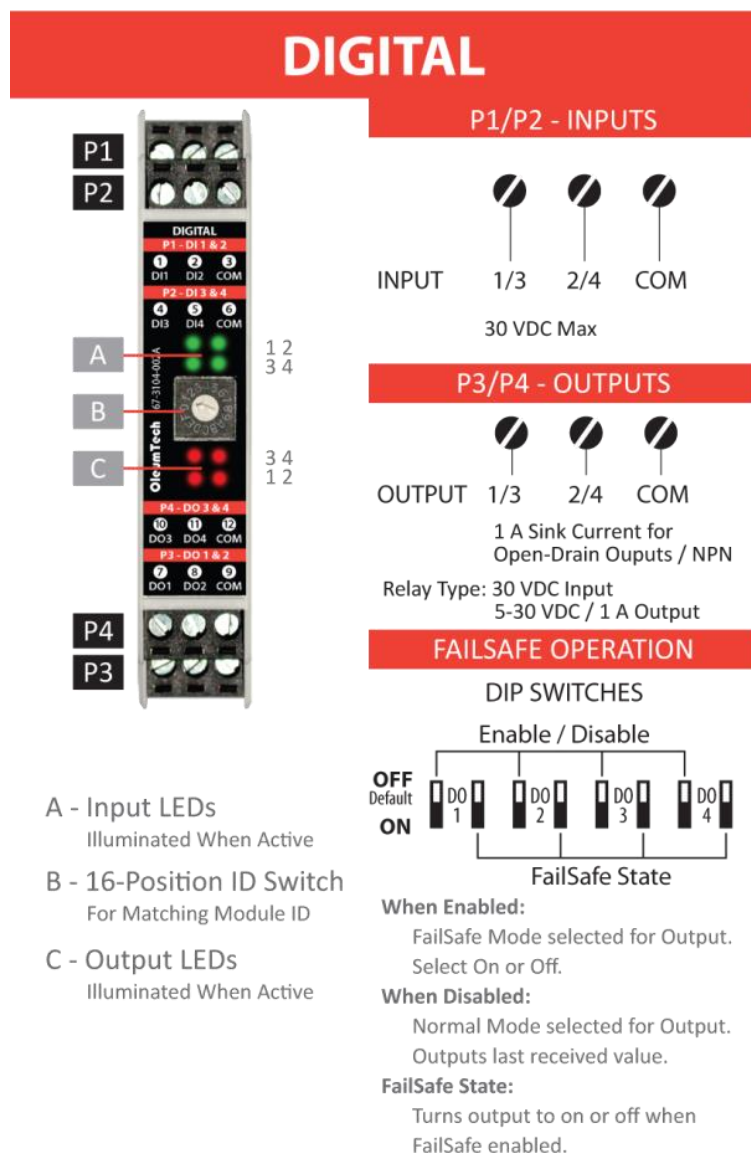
DIGITAL

P1
P2

DIGITAL
P1 - DI 1 & 2
1 2 3
DI1 DI2 COM
P2 - DI 3 & 4
4 5 6
DI3 DI4 COM

A
1 2
3 4

B
67-3104-002A

C
3 4
1 2

OleumTech

P4 - DO 3 & 4
10 11 12
DO3 DO4 COM
P3 - DO 1 & 2
7 8 9
DO1 DO2 COM

P4
P3

A - Input LEDs
Illuminated When Active

B - 16-Position ID Switch
For Matching Module ID

C - Output LEDs
Illuminated When Active

P1/P2 - INPUTS

INPUT 1/3 2/4 COM

30 VDC Max

P3/P4 - OUTPUTS

OUTPUT 1/3 2/4 COM

1 A Sink Current for
Open-Drain Ouputs / NPN

Relay Type: 30 VDC Input
5-30 VDC / 1 A Output

FAILSAFE OPERATION

DIP SWITCHES

Enable / Disable

OFF
Default
ON
DO 1 DO 2 DO 3 DO 4

FailSafe State

When Enabled:
FailSafe Mode selected for Output. Select On or Off.

When Disabled:
Normal Mode selected for Output. Outputs last received value.

FailSafe State:
Turns output to on or off when FailSafe enabled.